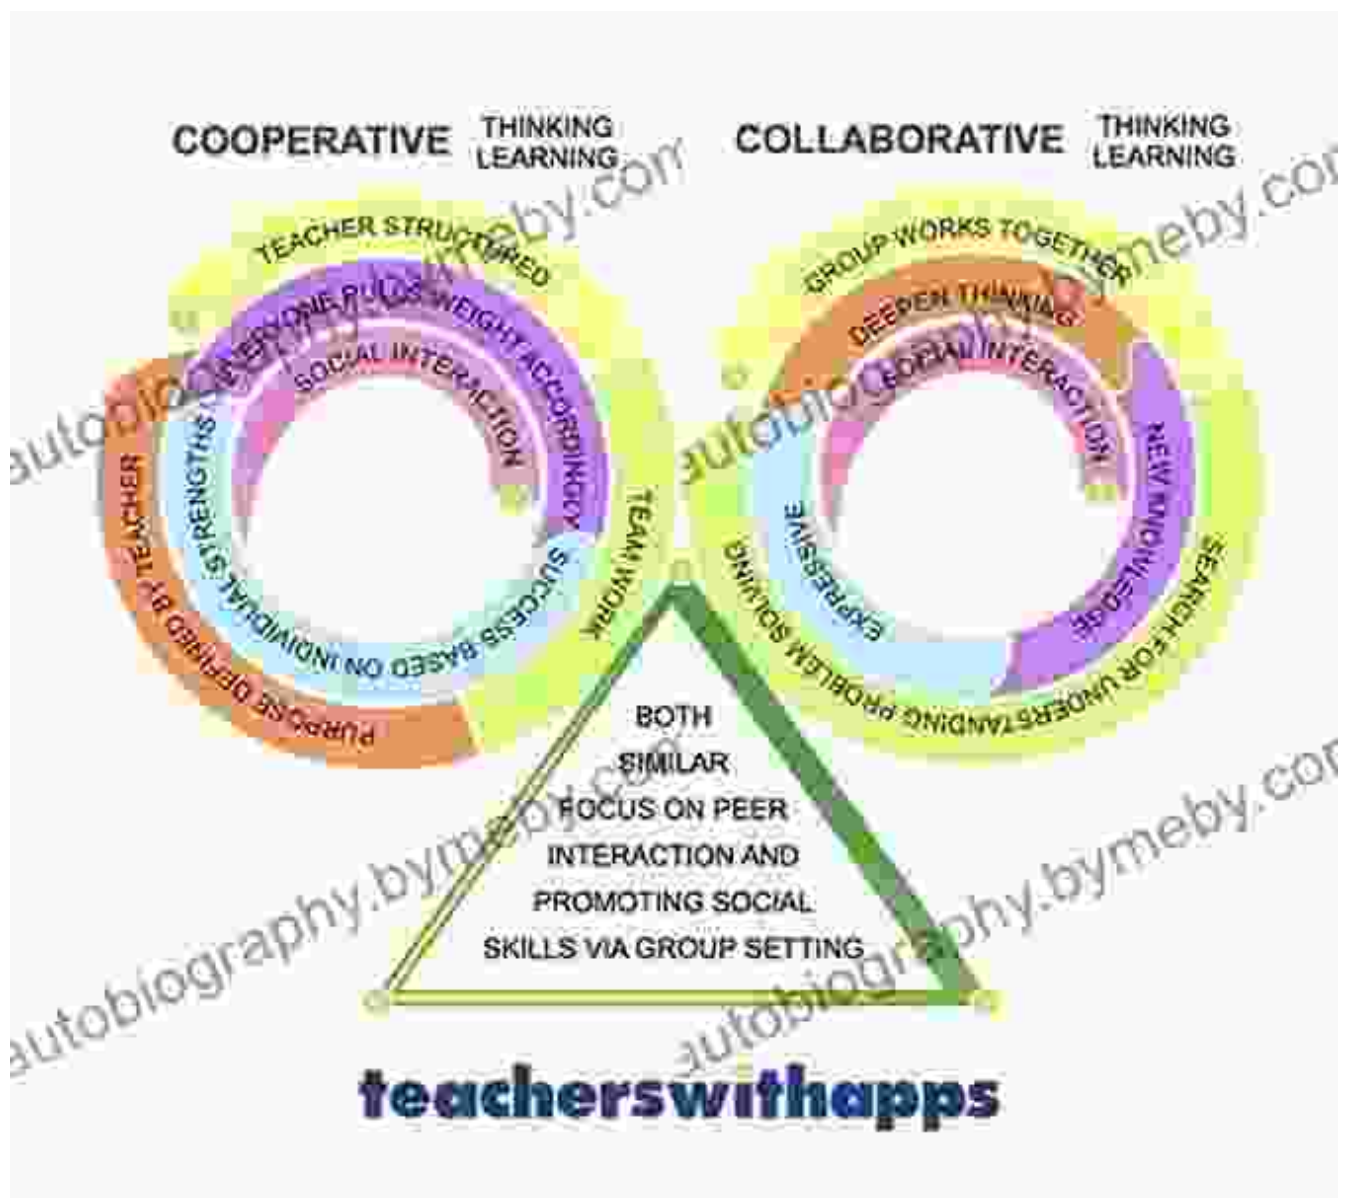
COOPERATIVE THINKING LEARNING

COLLABORATIVE THINKING LEARNING

TEACHER STRUCTURED

EVERYONE PULLS WEIGHT ACCORDINGLY

SOCIAL INTERACTION

STRENGTHS

PURPOSE DEFINED BY TEACHER

SUCCESS BASED ON INDIVIDUAL

TEAM WORK

GROUP WORKS TOGETHER

DEEPER THINKING

SOCIAL INTERACTION

NEW KNOWLEDGE

EXPRESSIVE

SEARCH FOR UNDERSTANDING PROBLEM SOLVING

BOTH SIMILAR FOCUS ON PEER INTERACTION AND PROMOTING SOCIAL SKILLS VIA GROUP SETTING

teacherswithapps

autobiography.bymeby.com